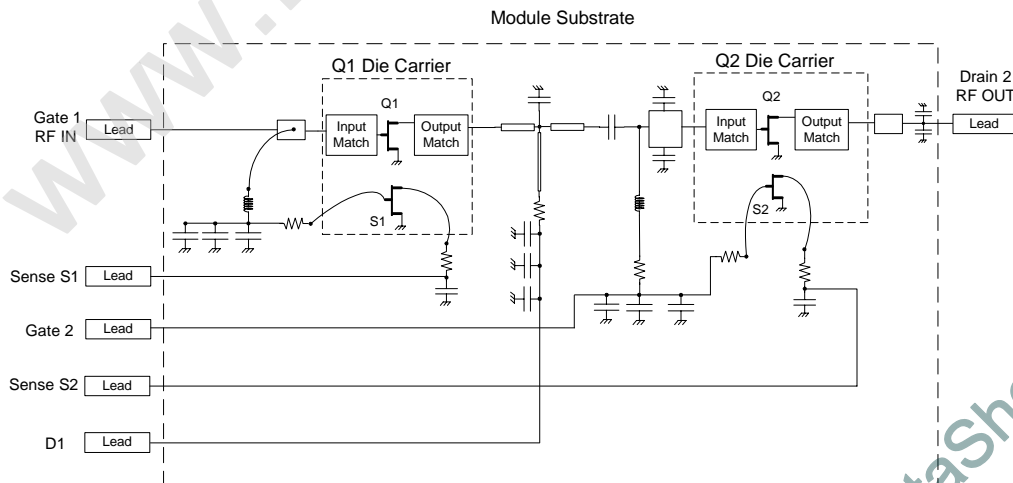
Module Substrate

Q1 Die Carrier

Q2 Die Carrier

Gate 1
RF IN

Lead

Input
Match

Q1

Output
Match

S1

Input
Match

Q2

Output
Match

S2

Drain 2
RF OUT

Lead

Sense S1

Lead

Gate 2

Lead

Sense S2

Lead

D1

Lead